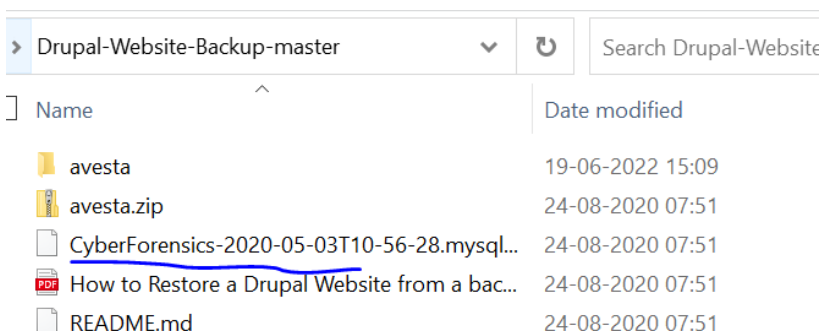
Drupal-Website-Backup-master

Search Drupal-Website

Name

Date modified

avesta 19-06-2022 15:09

avesta.zip 24-08-2020 07:51

CyberForensics-2020-05-03T10-56-28.mysql... 24-08-2020 07:51

PDF How to Restore a Drupal Website from a bac... 24-08-2020 07:51

README.md 24-08-2020 07:51